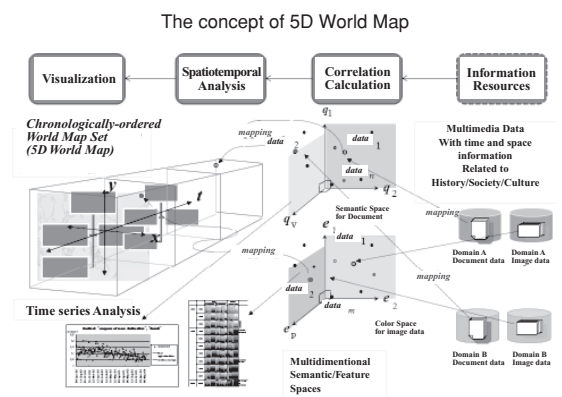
The concept of 5D World Map

Visualization

Spatiotemporal Analysis

Correlation Calculation

Information Resources

Chronologically-ordered World Map Set (5D World Map)

mapping

data

$q_1$

data

1

2

data

n

$q_2$

$q_v$

Semantic Space for Document

Multimedia Data With time and space information Related to History/Society/Culture

mapping

Domain A Document data

Domain A Image data

y

t

x

mapping

$e_1$

data

1

data

2

m

$e_2$

$e_p$

Color Space for image data

mapping

Domain B Document data

Domain B Image data

Time series Analysis

Multidimentional Semantic/Feature Spaces